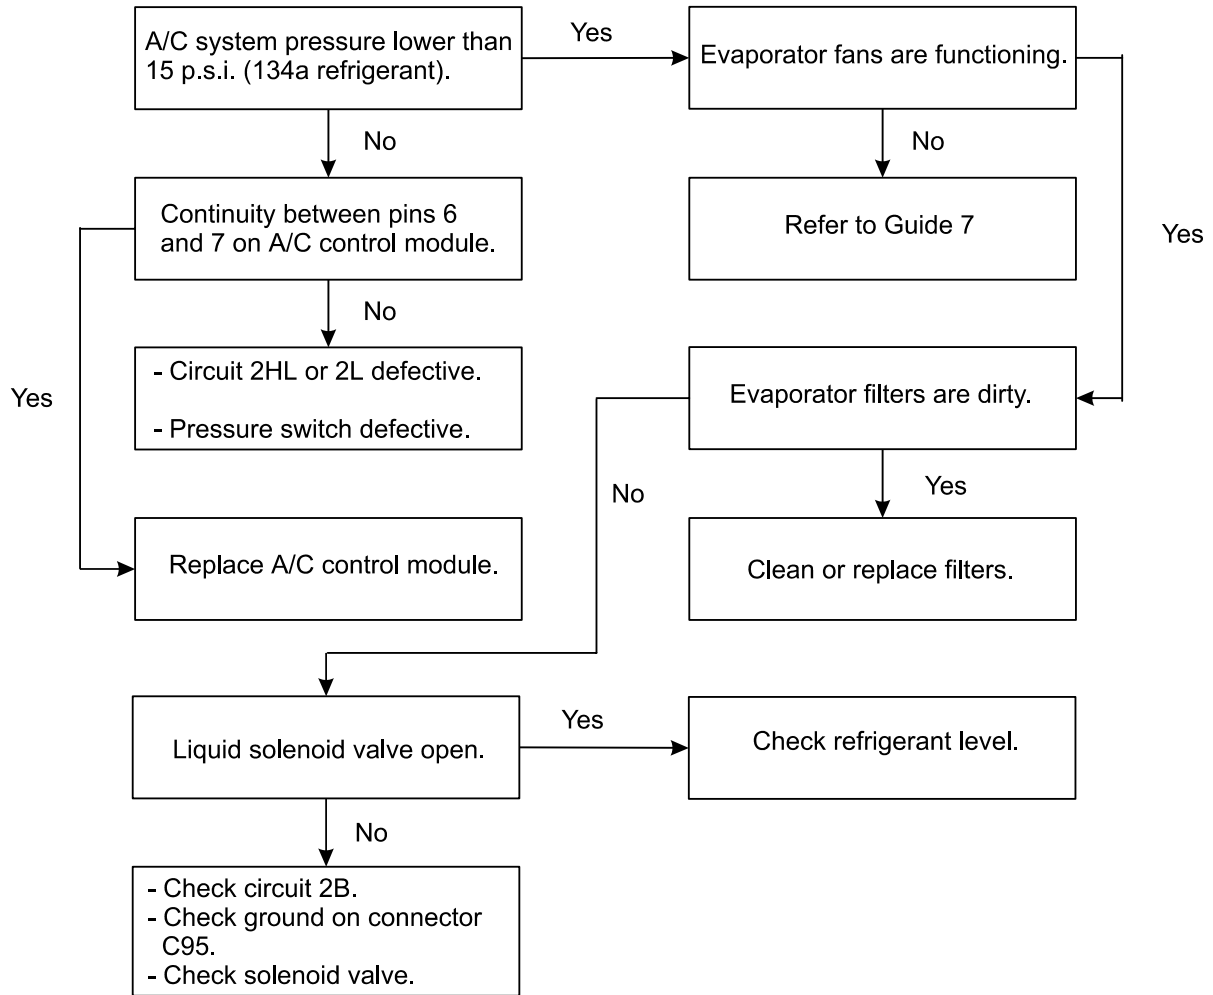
A/C system pressure lower than 15 p.s.i. (134a refrigerant).

Yes

Evaporator fans are functioning.

No

No

Continuity between pins 6 and 7 on A/C control module.

Refer to Guide 7

Yes

No

Yes

- Circuit 2HL or 2L defective.

- Pressure switch defective.

Evaporator filters are dirty.

No

Yes

Replace A/C control module.

Clean or replace filters.

Liquid solenoid valve open.

Yes

Check refrigerant level.

No

- Check circuit 2B.
- Check ground on connector C95.
- Check solenoid valve.